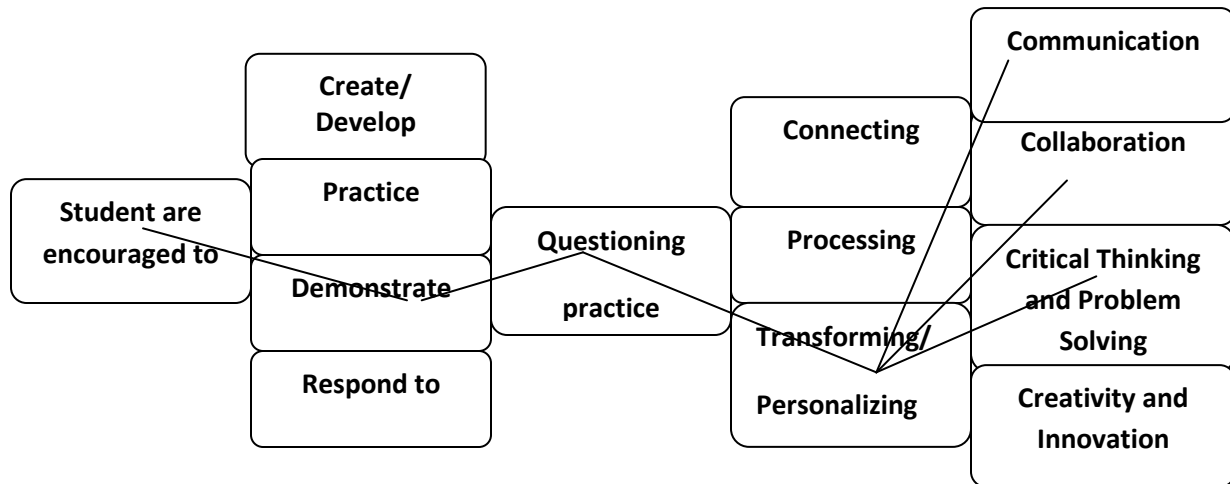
Student are encouraged to

Create/ Develop

Practice

Demonstrate

Respond to

Questioning practice

Connecting

Processing

Transforming/ Personalizing

Communication

Collaboration

Critical Thinking and Problem Solving

Creativity and Innovation